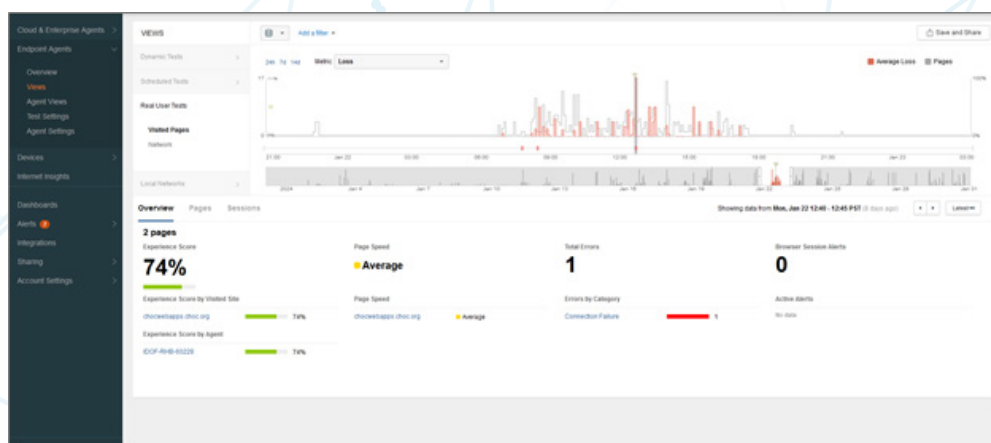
Cloud & Enterprise Agents
Endpoint Agents
Overview
Views
Agent Views
Test Settings
Agent Settings
Devices
Internet Insights
Dashboards
Alerts 2
Integrations
Sharing
Account Settings

VIEWS
Add a filter
Save and Share
Dynamic Tests
Scheduled Tests
Real User Tests
Visited Pages
Network
Local Networks

24h 7d 14d Metric Loss
Average Loss Pages
100%
0%
21:00 Jan 22 03:00 06:00 09:00 12:00 15:00 18:00 21:00 Jan 23 03:00
2024 Jan 4 Jan 7 Jan 10 Jan 13 Jan 16 Jan 19 Jan 22 Jan 25 Jan 28 Jan 31

Overview Pages Sessions
Showing data from Mon, Jan 22 12:40 - 12:45 PST (8 days ago)
Latest

2 pages
Experience Score
74%
Page Speed
Average
Total Errors
1
Browser Session Alerts
0
Experience Score by Visited Site
chocwebapps.choc.org 74%
Page Speed
chocwebapps.choc.org Average
Errors by Category
Connection Failure 1
Active Alerts
No data
Experience Score by Agent
IDOF-RHB-93228 74%